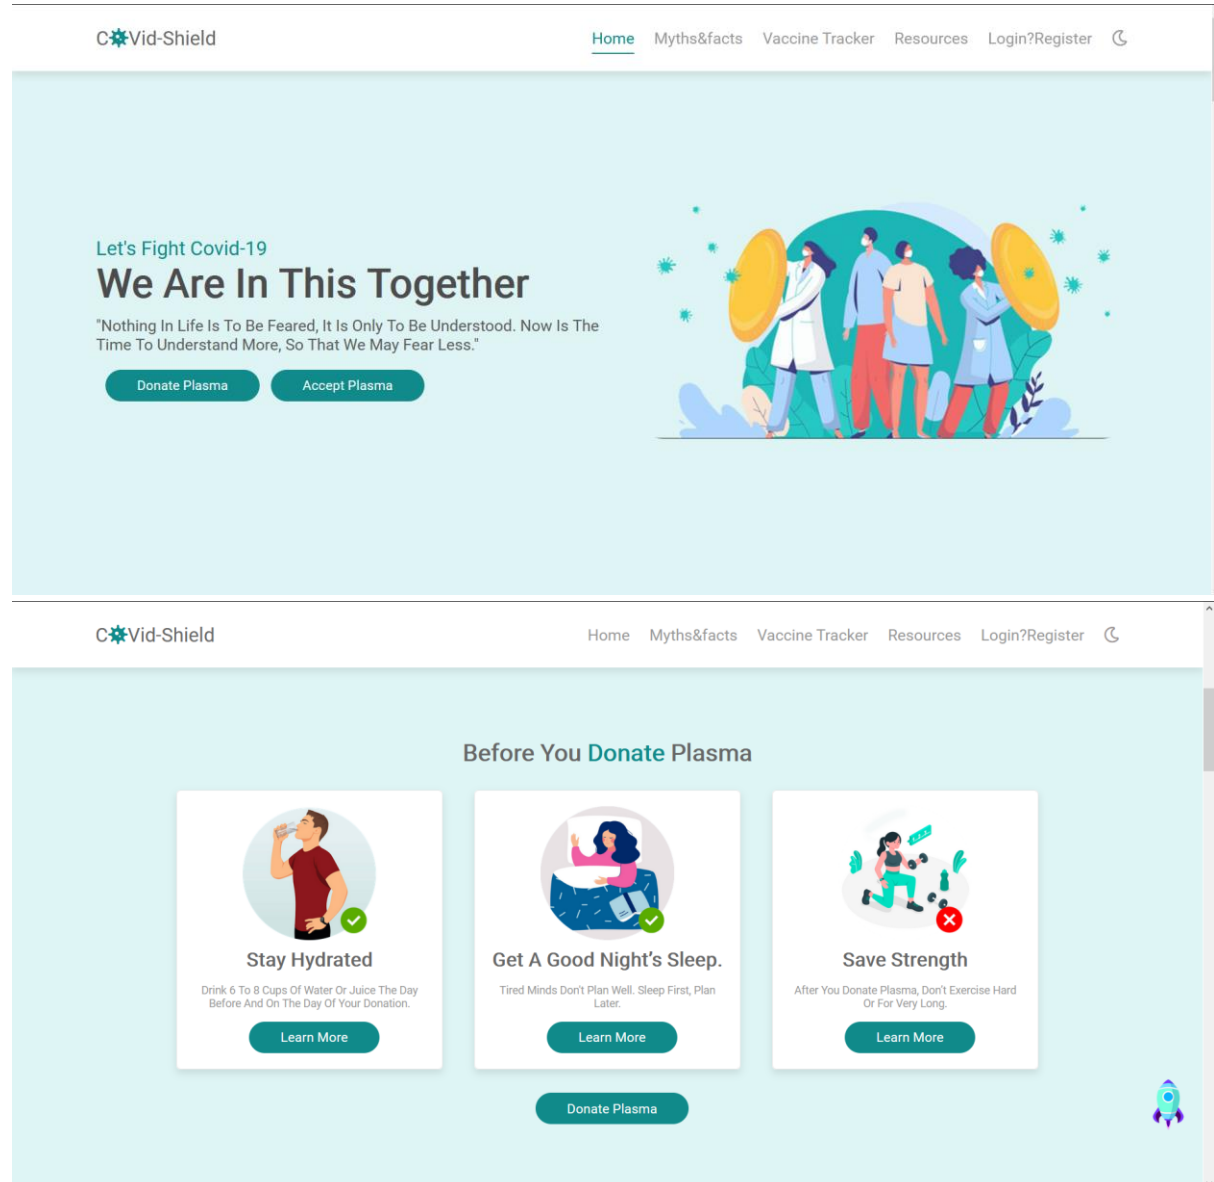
C Vid-Shield

Home Myths&facts Vaccine Tracker Resources Login?Register

Let's Fight Covid-19

We Are In This Together

"Nothing In Life Is To Be Feared, It Is Only To Be Understood. Now Is The Time To Understand More, So That We May Fear Less."

Donate Plasma Accept Plasma

C Vid-Shield

Home Myths&facts Vaccine Tracker Resources Login?Register

Before You Donate Plasma

Stay Hydrated

Drink 6 To 8 Cups Of Water Or Juice The Day Before And On The Day Of Your Donation.

Learn More

Get A Good Night's Sleep.

Tired Minds Don't Plan Well. Sleep First, Plan Later.

Learn More

Save Strength

After You Donate Plasma, Don't Exercise Hard Or For Very Long.

Learn More

Donate Plasma